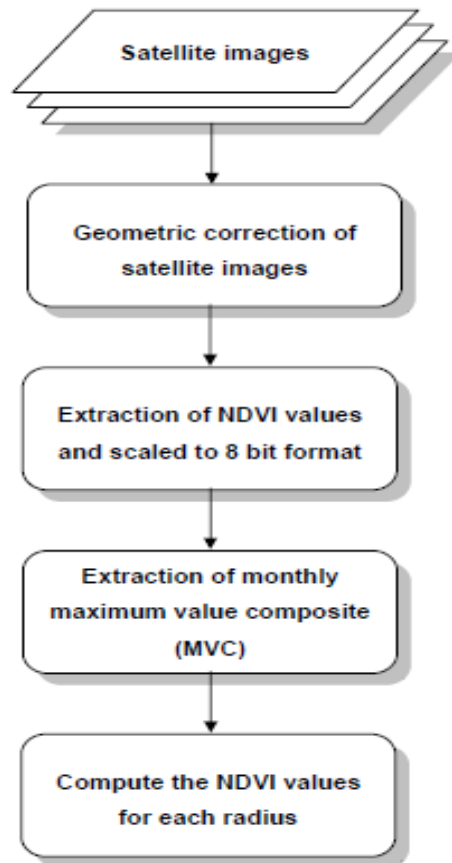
Satellite images

Geometric correction of satellite images

Extraction of NDVI values and scaled to 8 bit format

Extraction of monthly maximum value composite (MVC)

Compute the NDVI values for each radius